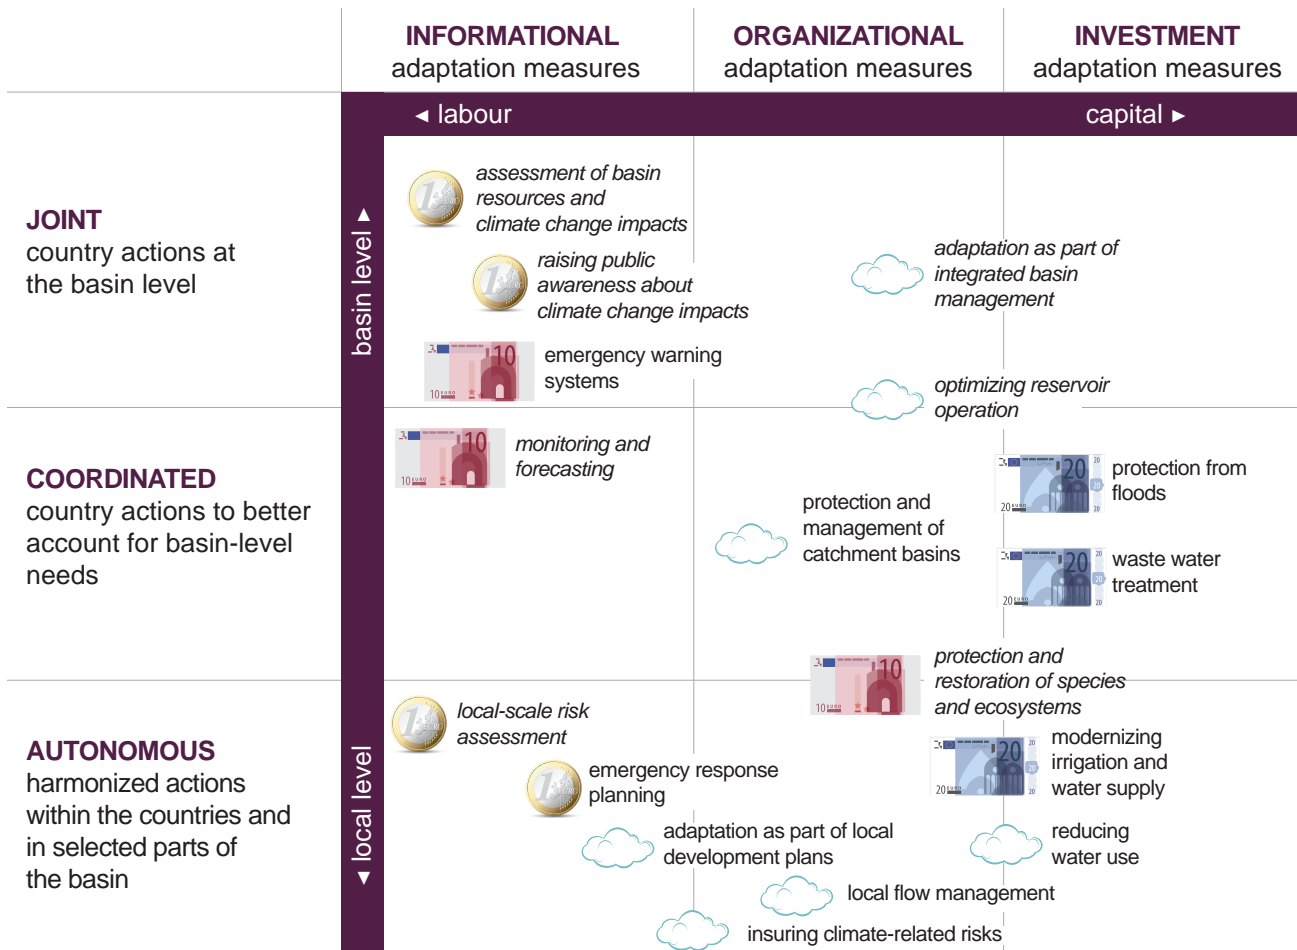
INFORMATIONAL adaptation measures

ORGANIZATIONAL adaptation measures

INVESTMENT adaptation measures

◂ labour

capital ▸

basin level ▴

▾ local level

JOINT
country actions at the basin level

COORDINATED
country actions to better account for basin-level needs

AUTONOMOUS
harmonized actions within the countries and in selected parts of the basin

assessment of basin resources and climate change impacts

raising public awareness about climate change impacts

emergency warning systems

adaptation as part of integrated basin management

optimizing reservoir operation

monitoring and forecasting

protection from floods

protection and management of catchment basins

waste water treatment

protection and restoration of species and ecosystems

local-scale risk assessment

modernizing irrigation and water supply

emergency response planning

adaptation as part of local development plans

reducing water use

local flow management

insuring climate-related risks